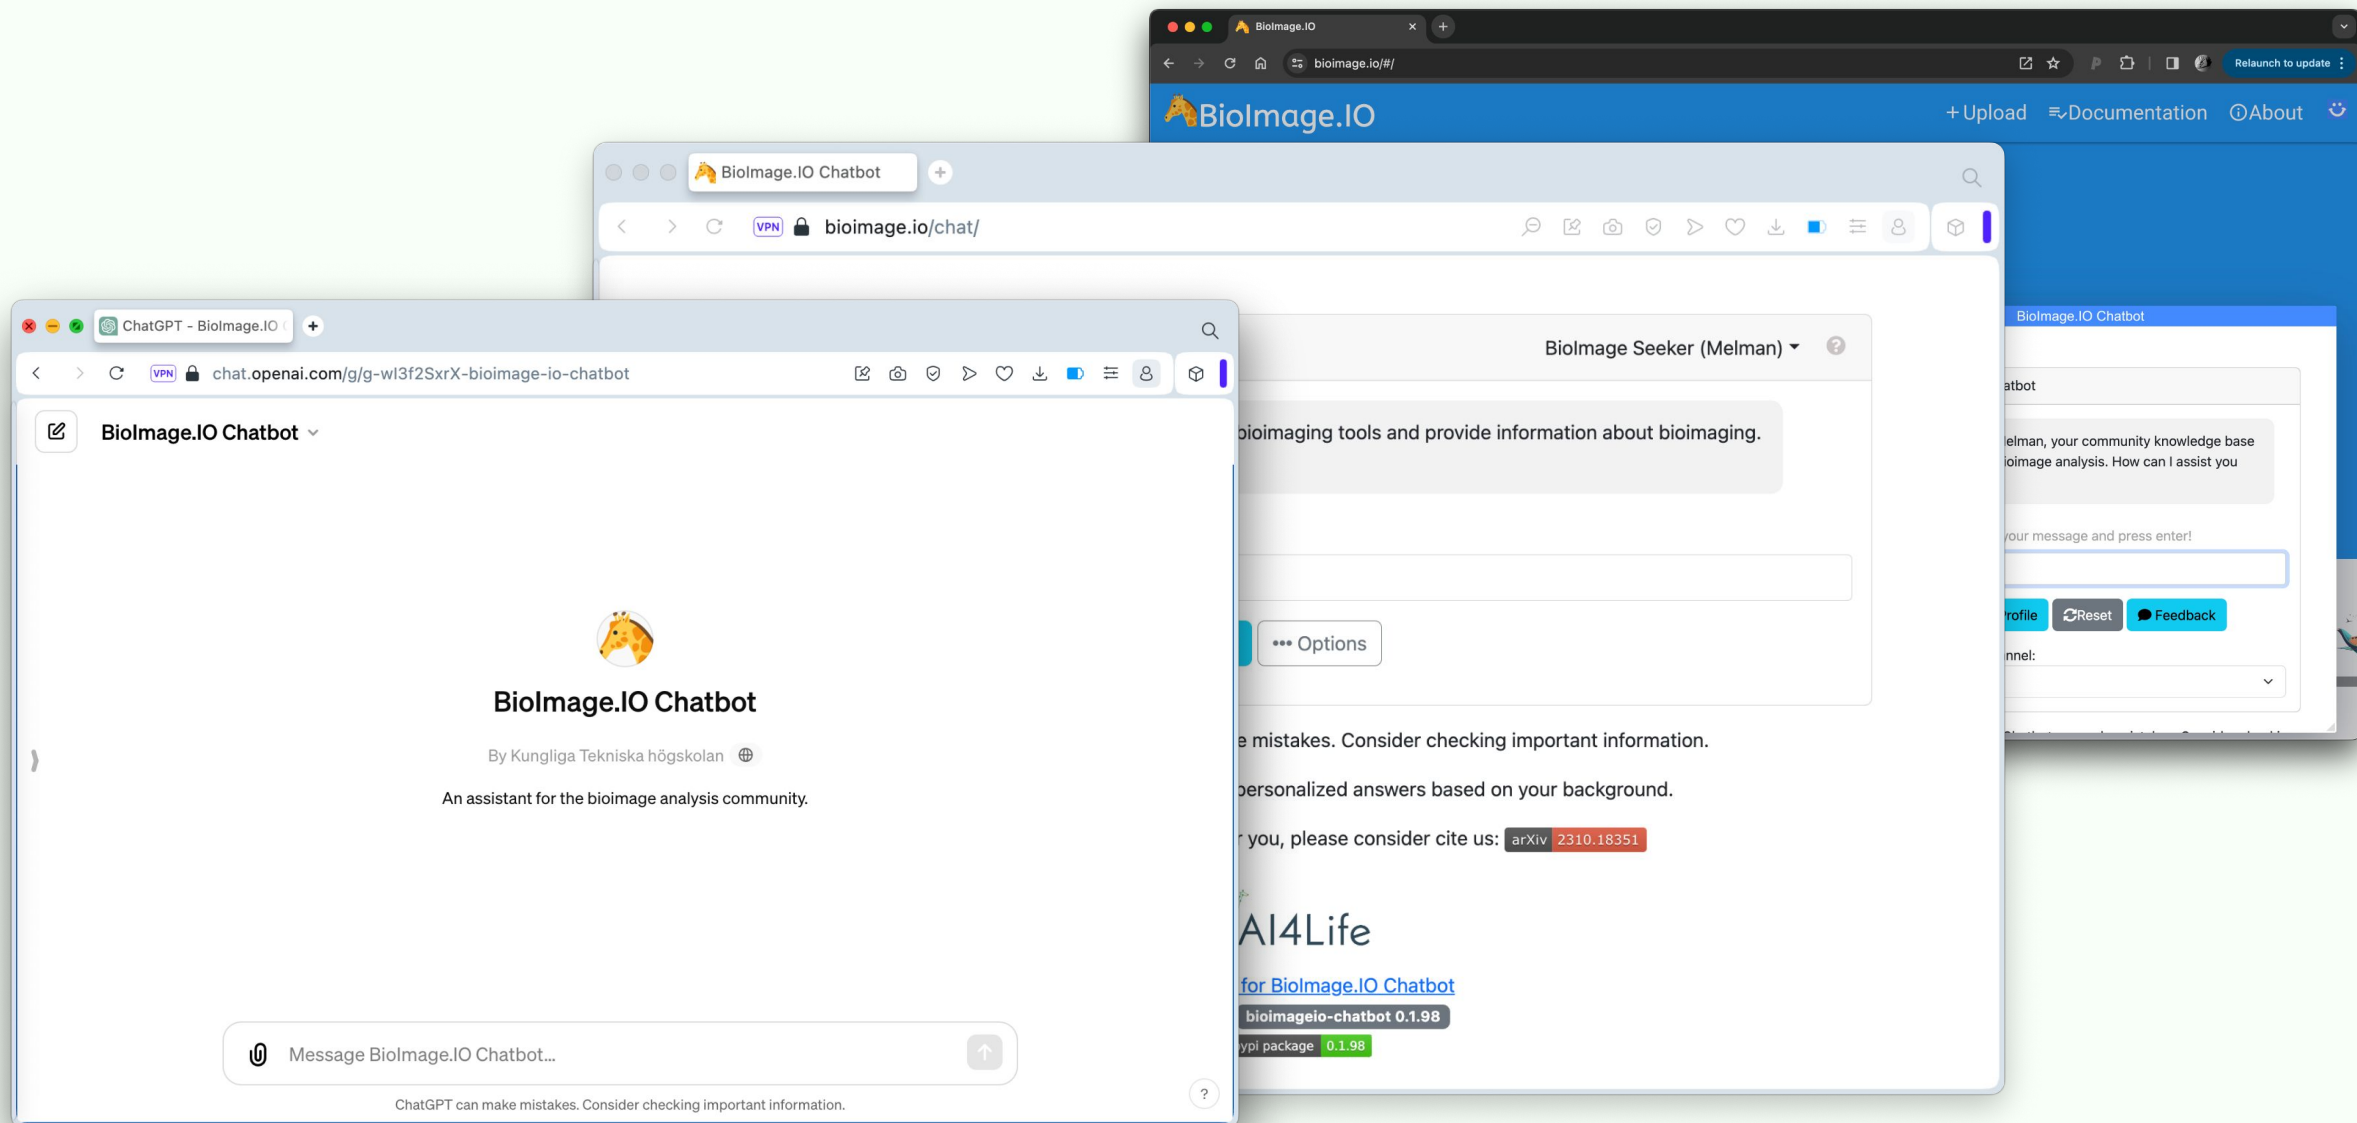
BioImage.IO
biomage.io/#/
Relaunch to update
BioImage.IO
+ Upload
Documentation
About

BioImage.IO Chatbot
atbot
elman, your community knowledge base ioimage analysis. How can I assist you
your message and press enter!
rofile
Reset
Feedback
nnel:

BioImage.IO Chatbot
VPN bioimage.io/chat/
BioImage Seeker (Melman)
bioimaging tools and provide information about bioimaging.
Options
e mistakes. Consider checking important information.
personalized answers based on your background.
you, please consider cite us: arXiv 2310.18351
AI4Life
for BioImage.IO Chatbot
bioimageio-chatbot 0.1.98
ypi package 0.1.98

ChatGPT - BioImage.IO
VPN chat.openai.com/g/g-wI3f2SxrX-bioimage-io-chatbot
BioImage.IO Chatbot
BioImage.IO Chatbot
By Kungliga Tekniska högskolan
An assistant for the bioimage analysis community.
Message BioImage.IO Chatbot...
ChatGPT can make mistakes. Consider checking important information.
?